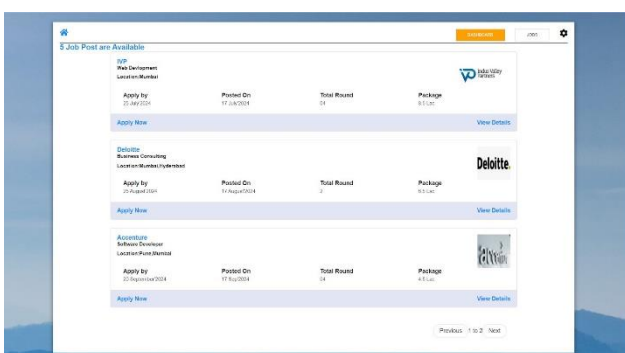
5 Job Post are Available

DASHBOARD

JOBS

IVP
Web Development
Location:Mumbai

Indus Valley Partners

Apply by
25 July 2024

Posted On
17 July 2024

Total Round
04

Package
8.5 Lac

Apply Now

View Details

Deloitte
Business Consulting
Location:Mumbai,Hyderabad

Deloitte.

Apply by
25 August 2024

Posted On
14 August 2024

Total Round
3

Package
6.5 Lac

Apply Now

View Details

Accenture
Software Developer
Location:Pune,Mumbai

Apply by
22 September 2024

Posted On
17 Sep 2024

Total Round
04

Package
4.5 Lac

Apply Now

View Details

Previous 1 to 2 Next